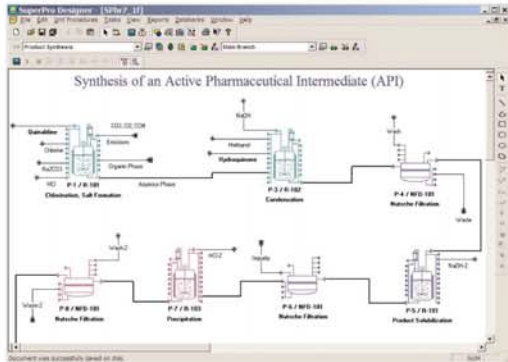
SuperPro Designer - [SPlr7_1]

File Edit Unit Procedures Tasks View Reports Databanks Window Help

Product Synthesis

Main Branch

Synthesis of an Active Pharmaceutical Intermediate (API)

NaOH

Quinaldine

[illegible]

Emissions

Chlorine

Organic Phase

Na2CO3

Methanol

Hydroquinone

Vent

H2O

Aqueous Phase

P-1 / R-101

Chlorination, Salt Formation

P-3 / R-102

Condensation

P-4 / NFD-101

Nutsche Filtration

Waste

Wash 2

HCl 2

Impurity

NaOH 2

Waste 2

P-8 / NFD-103

Nutsche Filtration

P-7 / R-103

Precipitation

P-6 / NFD-102

Nutsche Filtration

P-5 / R-103

Product Solubilization

Document was successfully saved on disk.

SUM